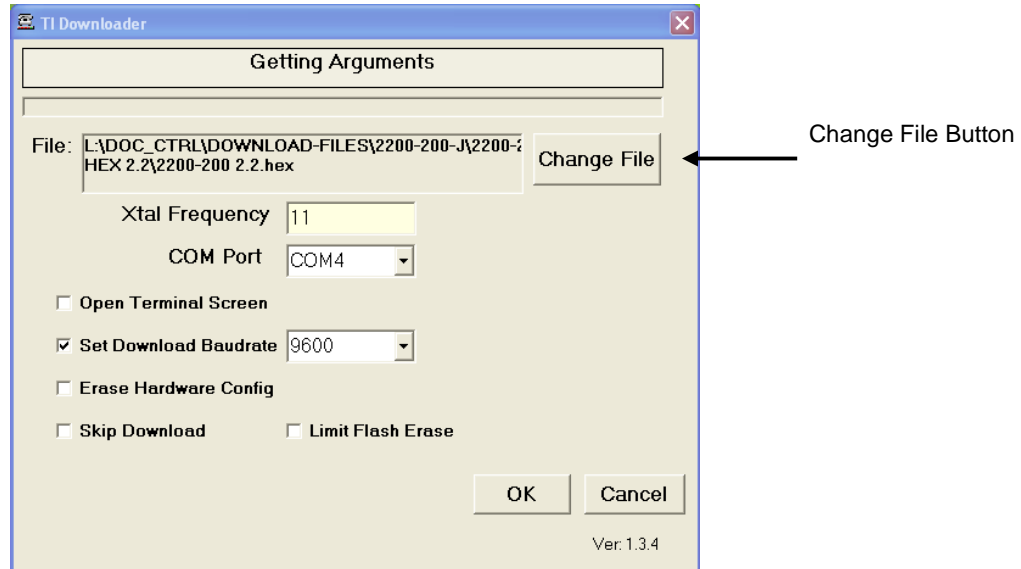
TI Downloader

Getting Arguments

File: L:\DOC_CTRL\DOWNLOAD-FILES\2200-200-J\2200-2 HEX 2.2\2200-200 2.2.hex

Change File

Change File Button

Xtal Frequency 11

COM Port COM4

Open Terminal Screen

Set Download Baudrate 9600

Erase Hardware Config

Skip Download

Limit Flash Erase

OK

Cancel

Ver: 1.3.4